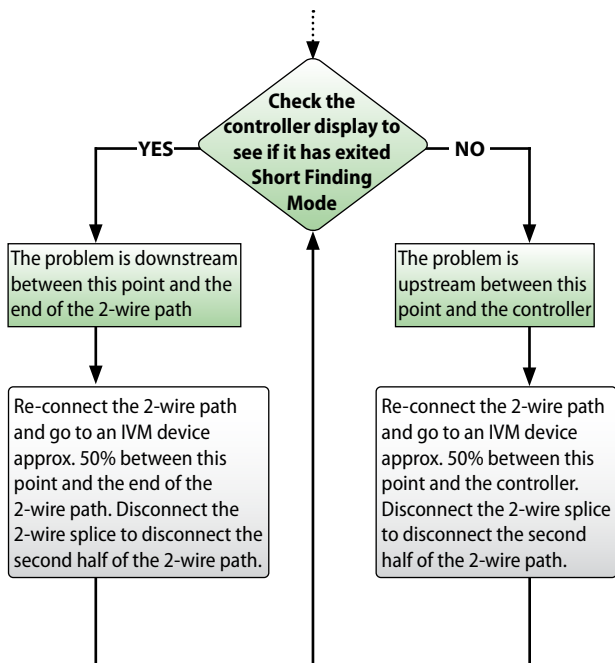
Check the controller display to see if it has exited Short Finding Mode

YES

NO

The problem is downstream between this point and the end of the 2-wire path

The problem is upstream between this point and the controller

Re-connect the 2-wire path and go to an IVM device approx. 50% between this point and the end of the 2-wire path. Disconnect the 2-wire splice to disconnect the second half of the 2-wire path.

Re-connect the 2-wire path and go to an IVM device approx. 50% between this point and the controller. Disconnect the 2-wire splice to disconnect the second half of the 2-wire path.